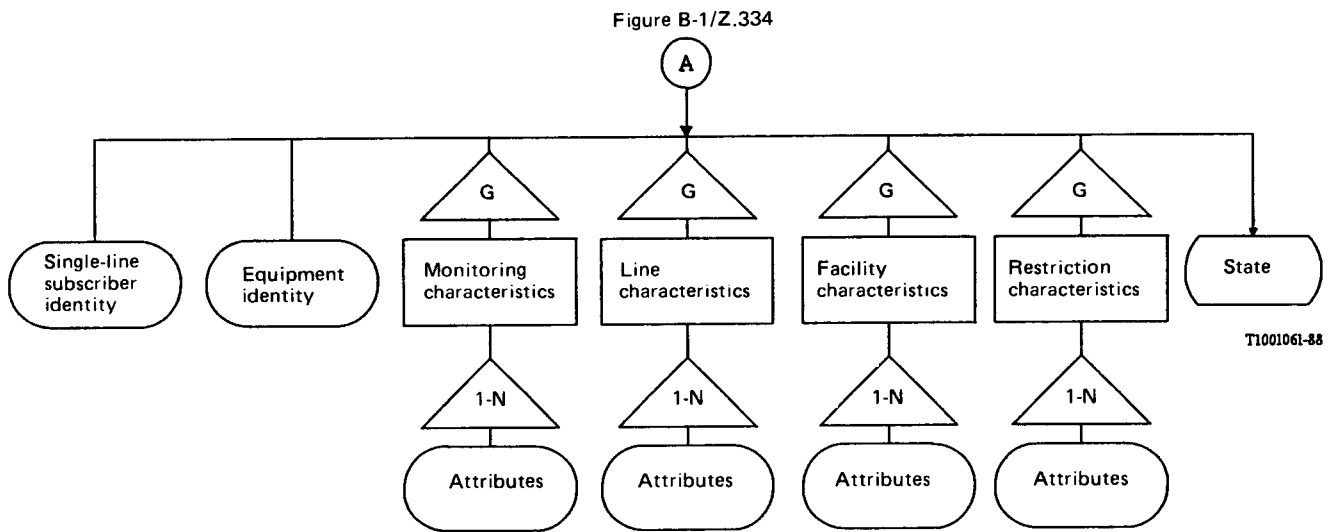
Figure B-1/Z.334

A

Single-line subscriber identity

Equipment identity

G

Monitoring characteristics

1-N

Attributes

G

Line characteristics

1-N

Attributes

G

Facility characteristics

1-N

Attributes

G

Restriction characteristics

1-N

Attributes

State

T1001061-88